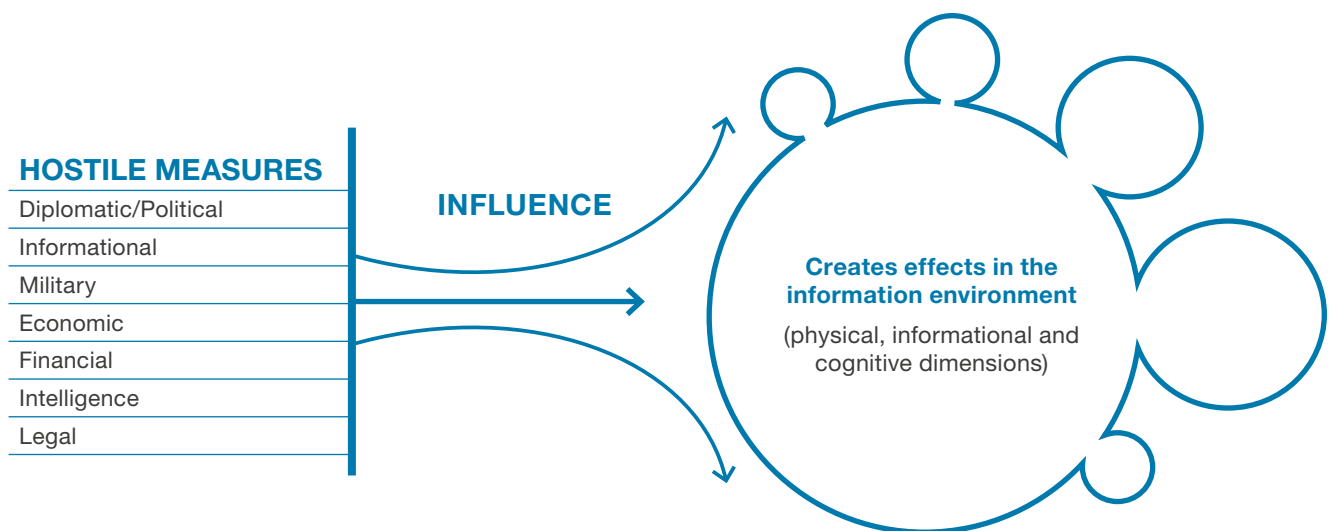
HOSTILE MEASURES
Diplomatic/Political
Informational
Military
Economic
Financial
Intelligence
Legal

INFLUENCE

Creates effects in the information environment
(physical, informational and cognitive dimensions)